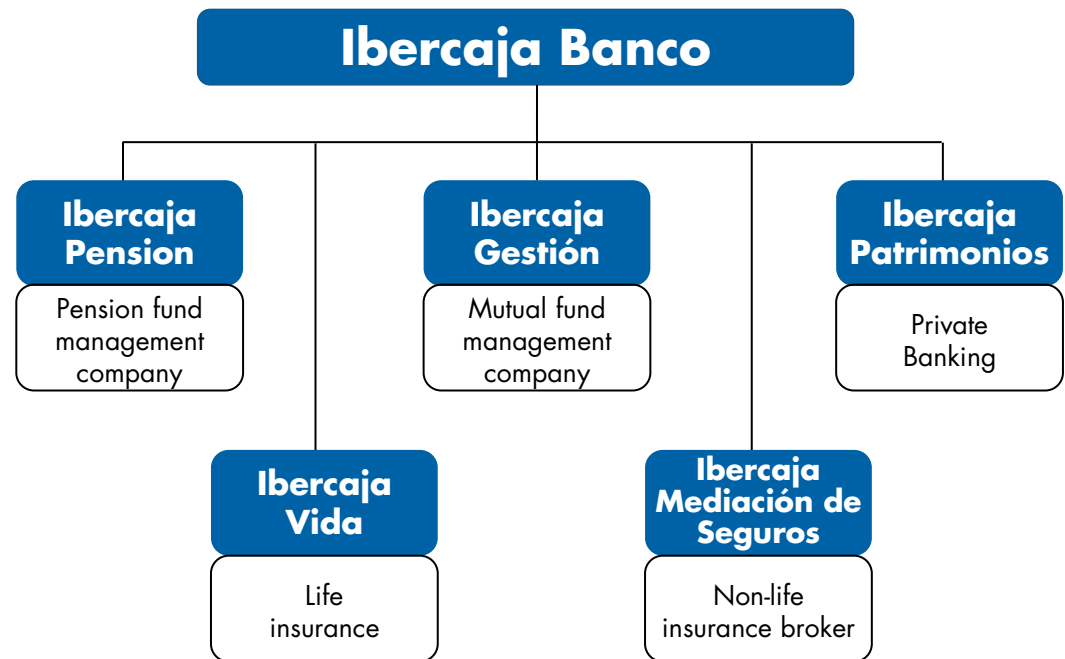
Ibercaja Banco

Ibercaja Pension

Pension fund management company

Ibercaja Gestión

Mutual fund management company

Ibercaja Patrimonios

Private Banking

Ibercaja Vida

Life insurance

Ibercaja Mediación de Seguros

Non-life insurance broker